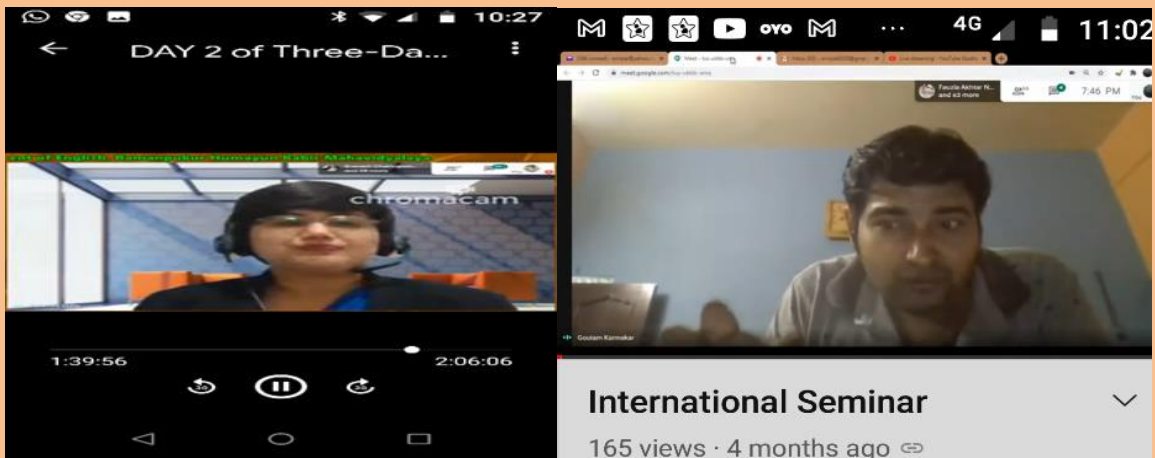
10:27

DAY 2 of Three-Da...

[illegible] of English, Bamanpukur Humayun Kabir Mahavidyalaya

chromacam

1:39:56

2:06:06

ovo

4G

11:02

Fauzia Akhtar N... and 63 more

7:46 PM

Goutam Karmakar

International Seminar

165 views · 4 months ago